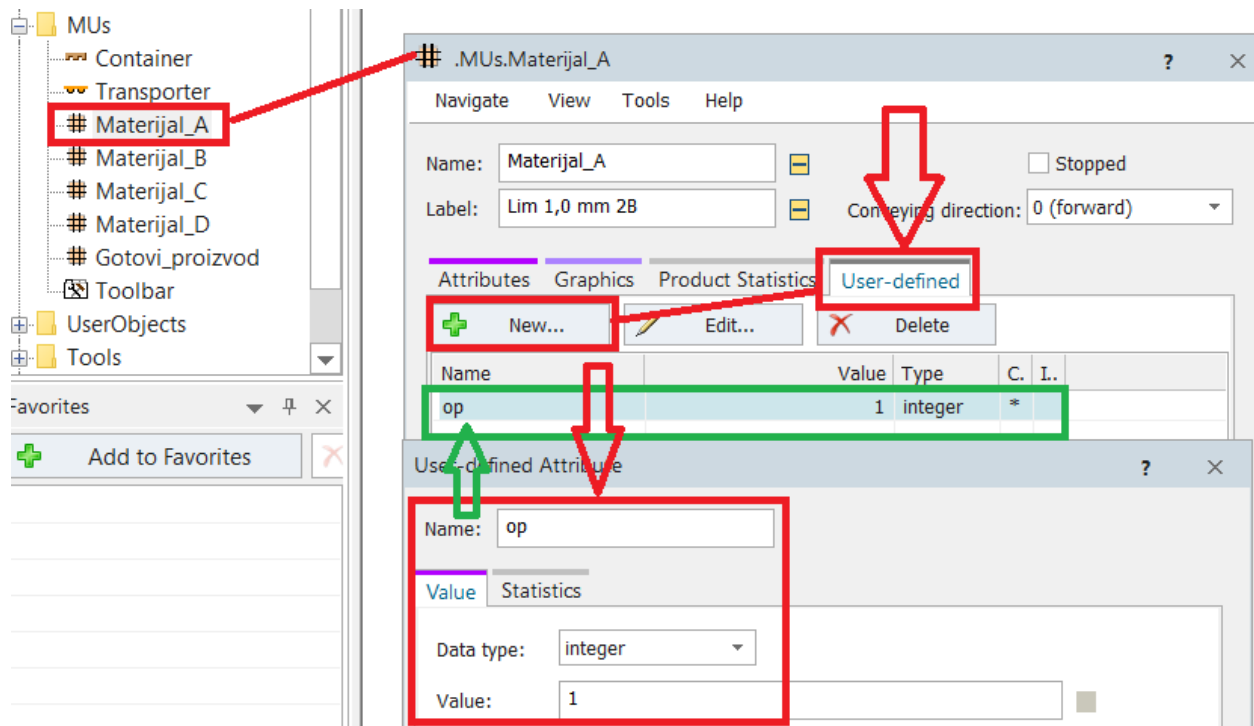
MUs
Container
Transporter
Materijal_A
Materijal_B
Materijal_C
Materijal_D
Gotovi_proizvod
Toolbar
UserObjects
Tools

Favorites
Add to Favorites

.MUs.Materijal_A
?
Navigate View Tools Help
Name: Materijal_A
Label: Lim 1,0 mm 2B
Stopped
Conveying direction: 0 (forward)
Attributes Graphics Product Statistics User-defined
New... Edit... Delete

| Name | Value | Type | C. | I.. |
|---|---|---|---|---|
| op | 1 | integer | * | |

User-defined Attribute
?
Name: op
Value Statistics
Data type: integer
Value: 1